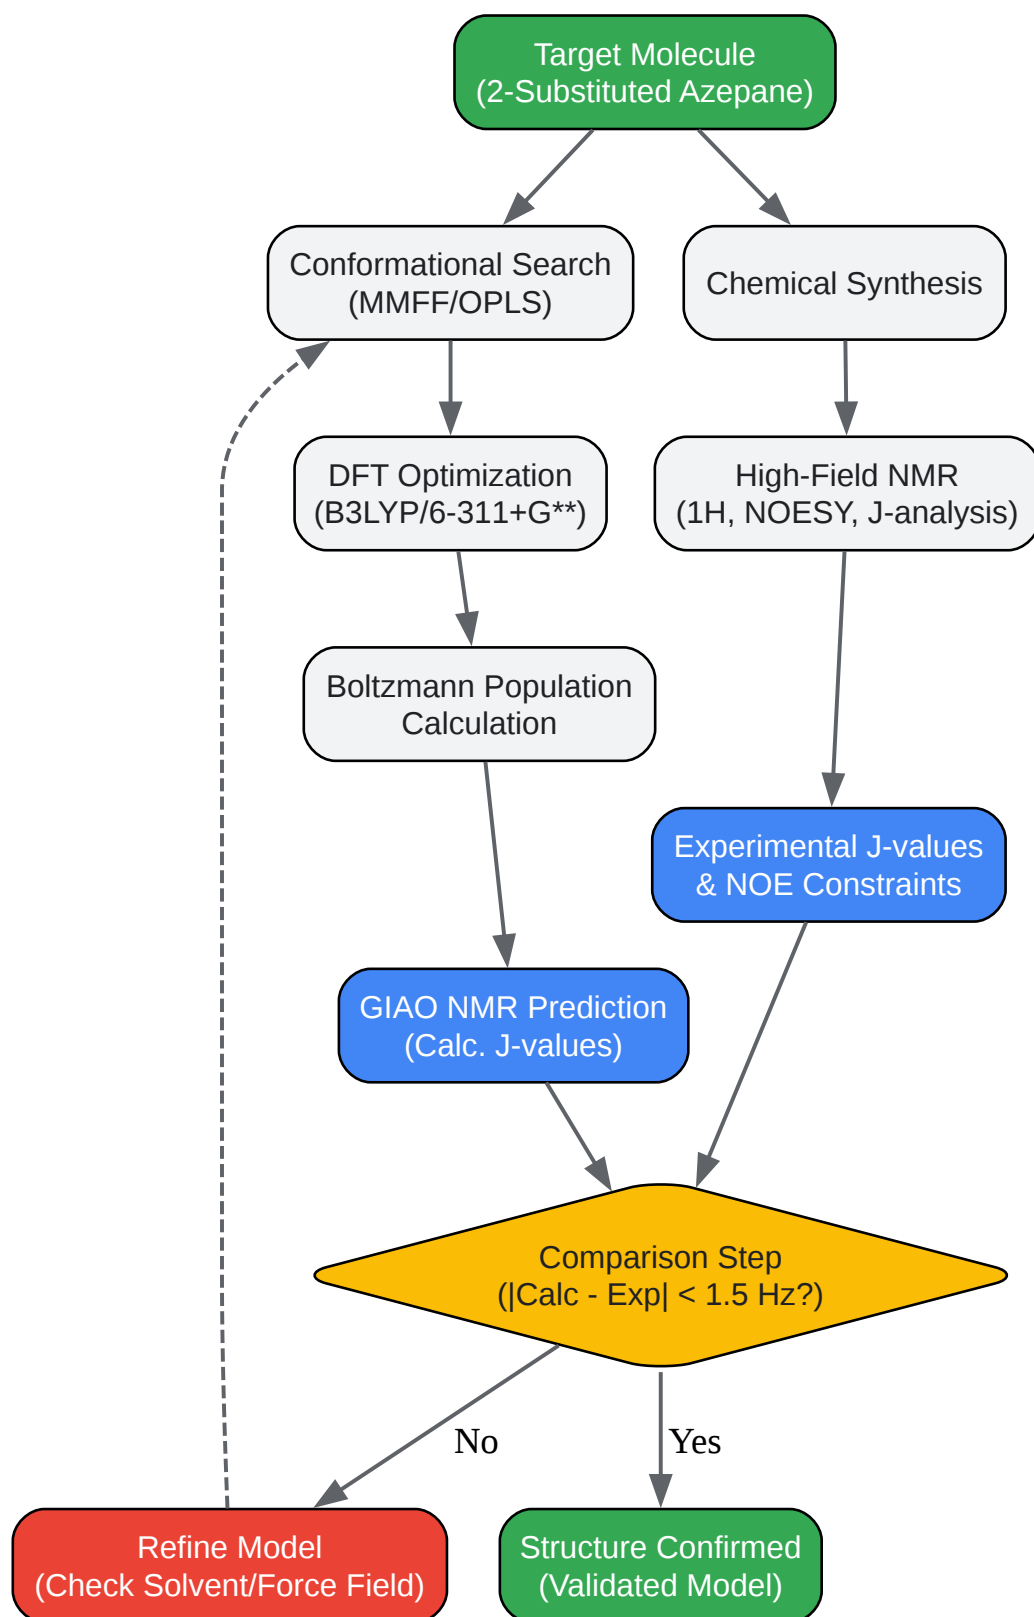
Target Molecule
(2-Substituted Azepane)

Conformational Search
(MMFF/OPLS)

Chemical Synthesis

DFT Optimization
(B3LYP/6-311+G**)

High-Field NMR
(1H, NOESY, J-analysis)

Boltzmann Population
Calculation

Experimental J-values
& NOE Constraints

GIAO NMR Prediction
(Calc. J-values)

Comparison Step
(|Calc - Exp| < 1.5 Hz?)

No

Yes

Refine Model
(Check Solvent/Force Field)

Structure Confirmed
(Validated Model)